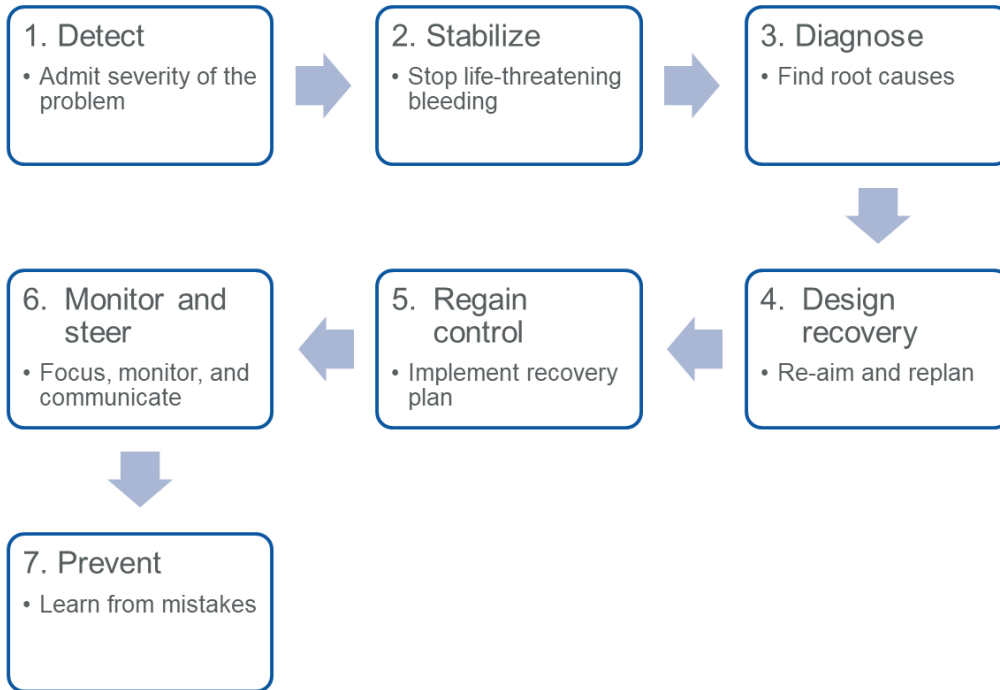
1. Detect
• Admit severity of the problem

2. Stabilize
• Stop life-threatening bleeding

3. Diagnose
• Find root causes

4. Design recovery
• Re-aim and replan

5. Regain control
• Implement recovery plan

6. Monitor and steer
• Focus, monitor, and communicate

7. Prevent
• Learn from mistakes